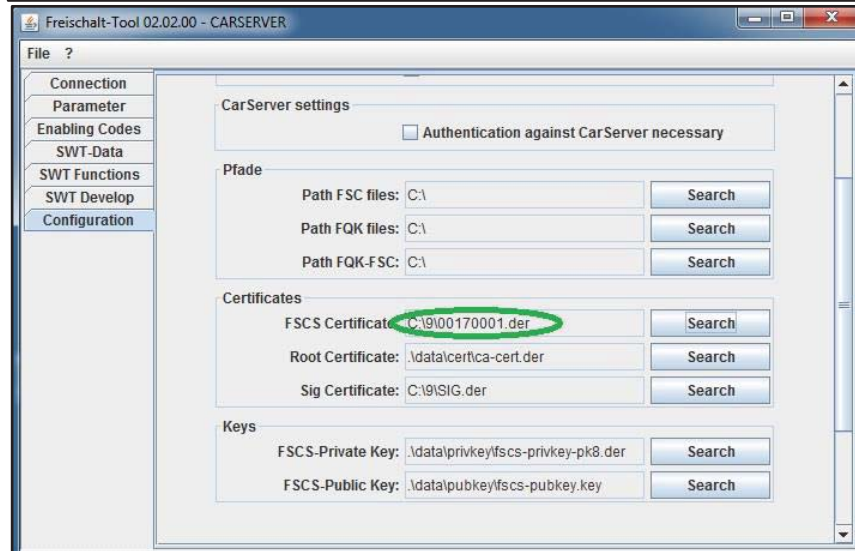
Freischalt-Tool 02.02.00 - CARSERVER

File ?

Connection
Parameter
Enabling Codes
SWT-Data
SWT Functions
SWT Develop
Configuration

CarServer settings
Authentication against CarServer necessary

Pfade
Path FSC files: C:\ Search
Path FQK files: C:\ Search
Path FQK-FSC: C:\ Search

Certificates
FSCS Certificate: C:\9\00170001.der Search
Root Certificate: .\data\cert\ca-cert.der Search
Sig Certificate: C:\9\SIG.der Search

Keys
FSCS-Private Key: .\data\privkey\fscs-privkey-pk8.der Search
FSCS-Public Key: .\data\pubkey\fscs-pubkey.key Search